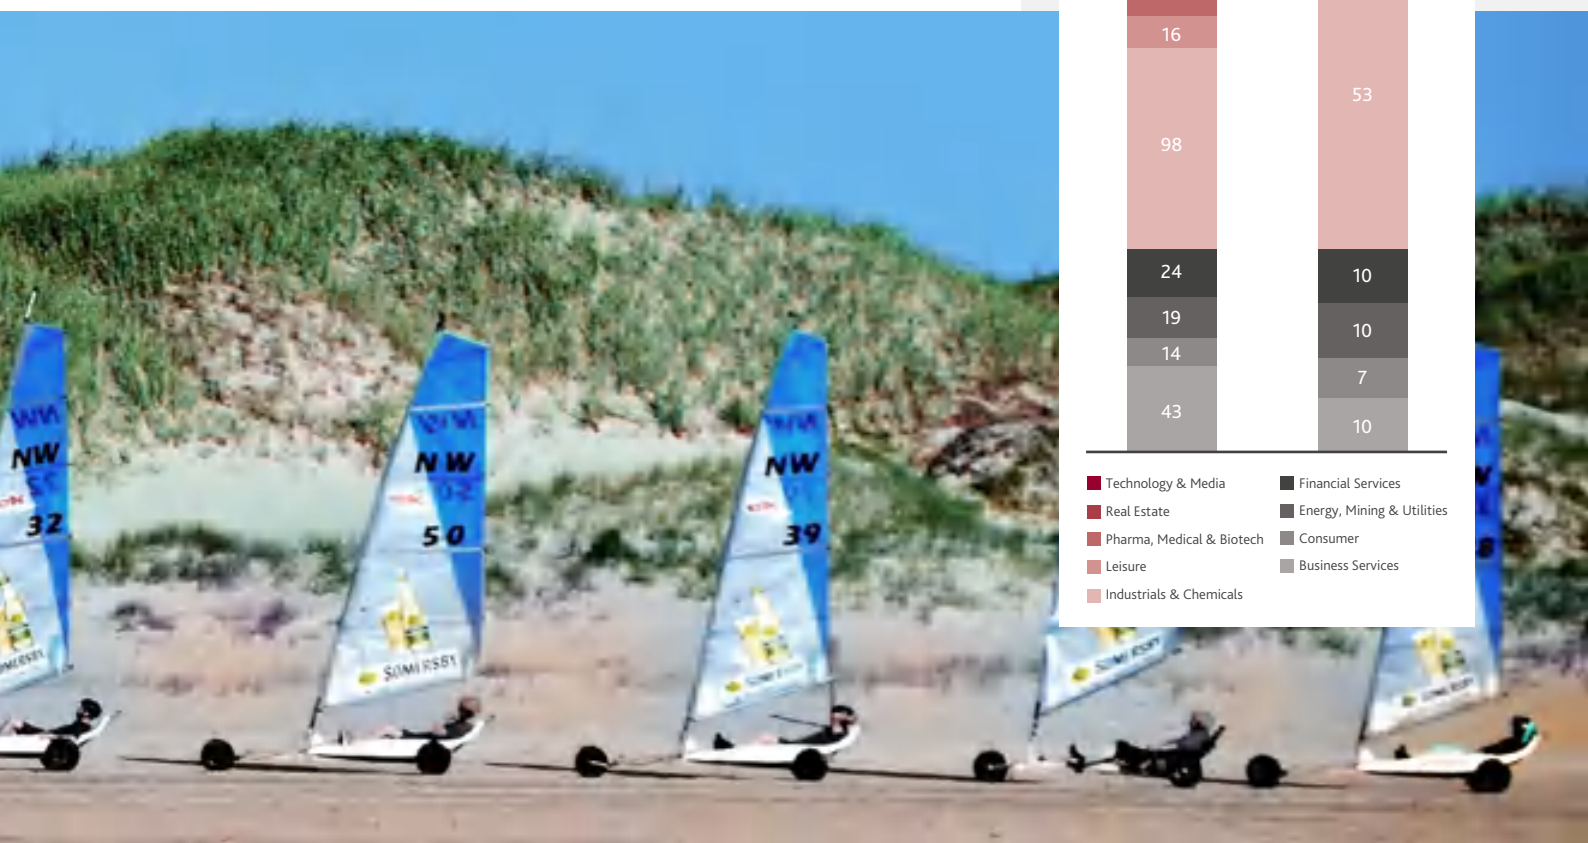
| 16 | 53 |
|---|---|
| 98 | |
| 24 | 10 |
| 19 | 10 |
| 14 | 7 |
| 43 | 10 |

Technology & Media
Real Estate
Pharma, Medical & Biotech
Leisure
Industrials & Chemicals
Financial Services
Energy, Mining & Utilities
Consumer
Business Services

NW 32
NW 50
NW 39
SOMERSBY
SOMERSBY
SOMERSBY
SOMERSBY